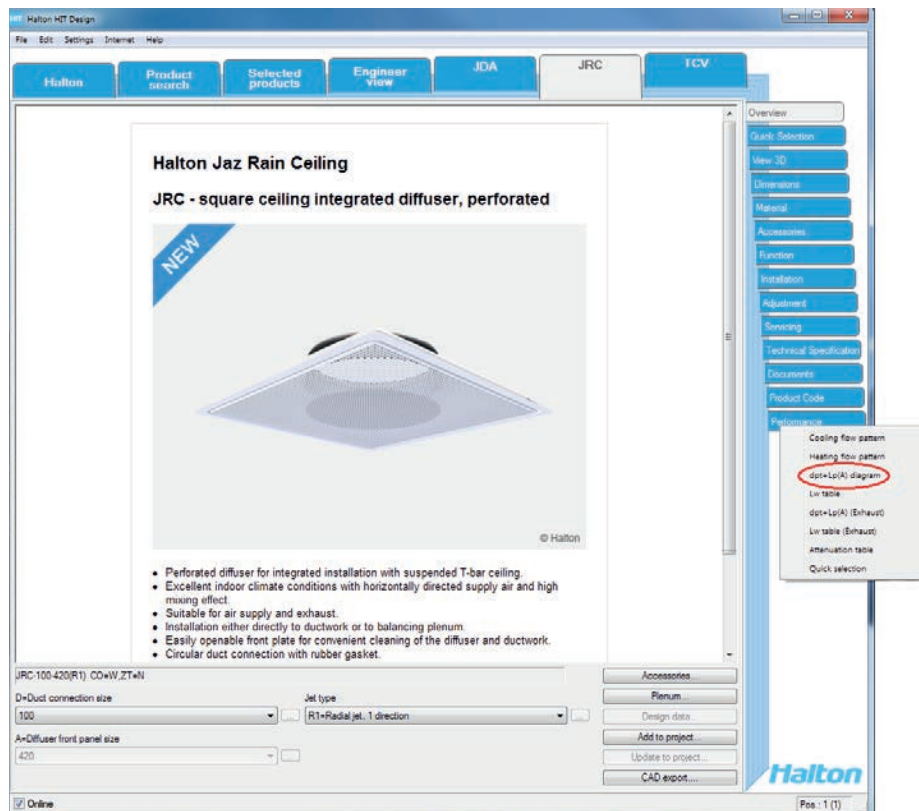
Halton HIT Design

File Edit Settings Internet Help

Halton
Product search
Selected products
Engineer view
JDA
JRC
TCV

Halton Jaz Rain Ceiling

JRC - square ceiling integrated diffuser, perforated

NEW

© Halton

- Perforated diffuser for integrated installation with suspended T-bar ceiling.
- Excellent indoor climate conditions with horizontally directed supply air and high mixing effect.
- Suitable for air supply and exhaust.
- Installation either directly to ductwork or to balancing plenum.
- Easily openable front plate for convenient cleaning of the diffuser and ductwork.
- Circular duct connection with rubber gasket.

Overview
Quick Selection
View 3D
Dimensions
Material
Accessories
Function
Installation
Adjustment
Servicing
Technical Specification
Documents
Product Code
Performance

Cooling flow pattern
Heating flow pattern
dpt+Lp(A) diagram
Lw table
dpt+Lp(A) (Exhaust)
Lw table (Exhaust)
Attenuation table
Quick selection

JRC-100-420(R1) CO=W,ZT=N

D=Duct connection size
100
Jet type
R1=Radial jet, 1 direction
A=Diffuser front panel size
420

Accessories...
Plenum...
Design data...
Add to project...
Update to project...
CAD export...

Halton

Online
Pos : 1 (1)